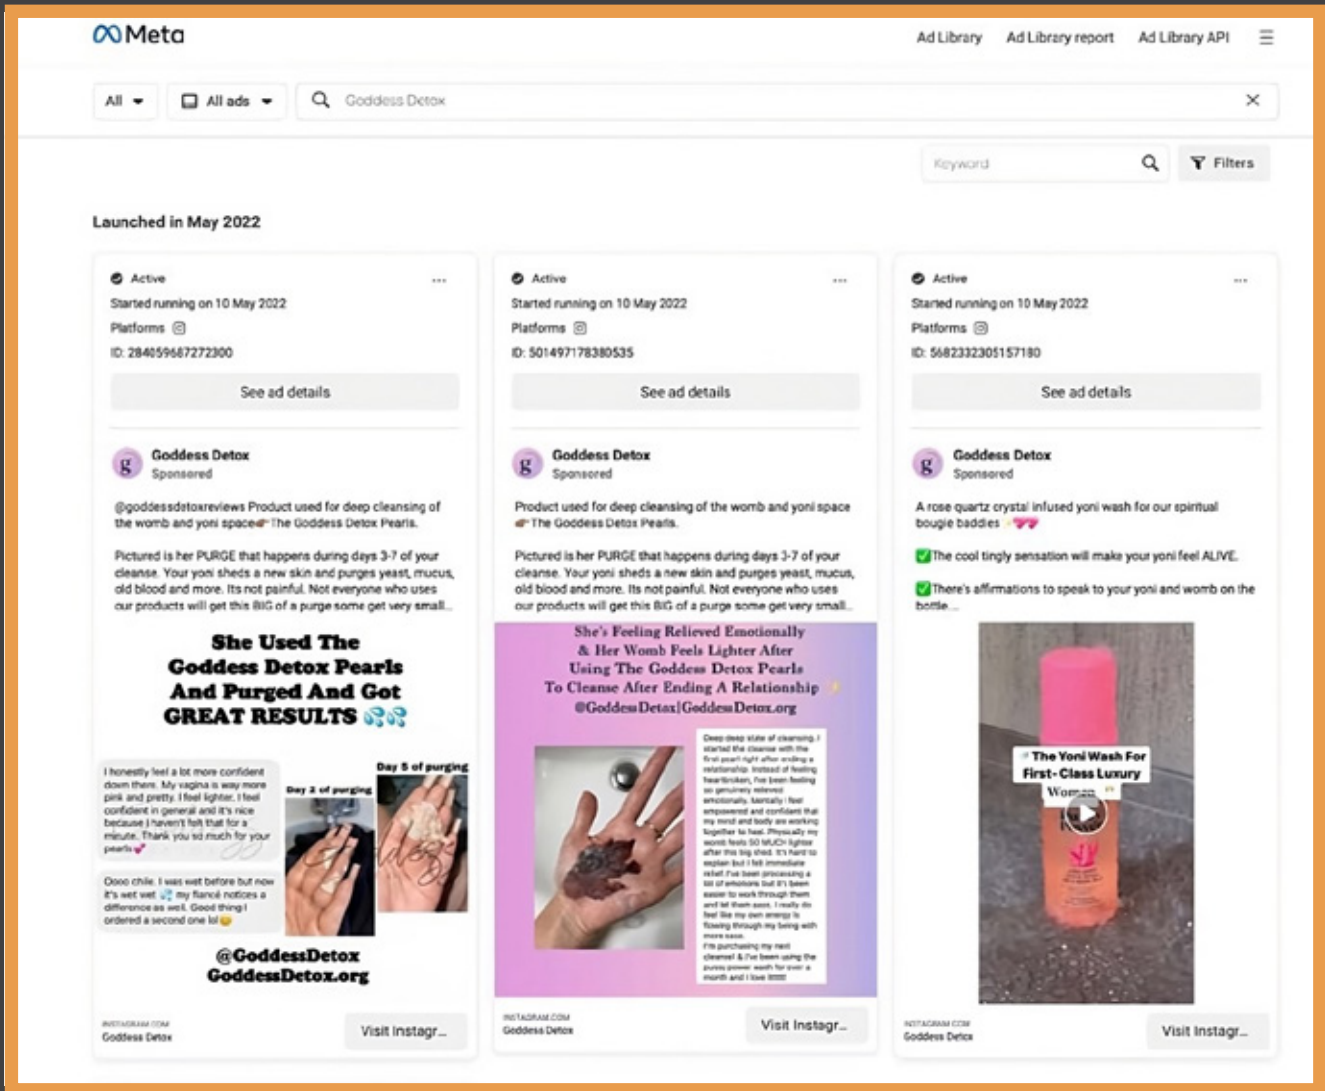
Meta

Ad Library Ad Library report Ad Library API

All All ads Goddess Detox

Keyword Filters

Launched in May 2022

Active
Started running on 10 May 2022
Platforms
ID: 284059687272300
See ad details

Goddess Detox
Sponsored

@goddessdetoxreviews Product used for deep cleansing of the womb and yoni space The Goddess Detox Pearls.

Pictured is her PURGE that happens during days 3-7 of your cleanse. Your yoni sheds a new skin and purges yeast, mucus, old blood and more. Its not painful. Not everyone who uses our products will get this BIG of a purge some get very small...

She Used The Goddess Detox Pearls And Purged And Got GREAT RESULTS

I honestly feel a lot more confident down there. My vagina is way more pink and pretty. I feel lighter. I feel confident in general and it's nice because I haven't felt that for a minute. Thank you so much for your pearls

Day 2 of purging
Day 5 of purging

Oooo chile. I was wet before but now it's wet wet my fiancé notices a difference as well. Good thing I ordered a second one lol

@GoddessDetox
GoddessDetox.org

INSTAGRAM.COM
Goddess Detox
Visit Instagr...

Active
Started running on 10 May 2022
Platforms
ID: 501497178380535
See ad details

Goddess Detox
Sponsored

Product used for deep cleansing of the womb and yoni space The Goddess Detox Pearls.

Pictured is her PURGE that happens during days 3-7 of your cleanse. Your yoni sheds a new skin and purges yeast, mucus, old blood and more. Its not painful. Not everyone who uses our products will get this BIG of a purge some get very small...

She's Feeling Relieved Emotionally & Her Womb Feels Lighter After Using The Goddess Detox Pearls To Cleanse After Ending A Relationship
@GoddessDetox|GoddessDetox.org

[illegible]

INSTAGRAM.COM
Goddess Detox
Visit Instagr...

Active
Started running on 10 May 2022
Platforms
ID: 5682332305157180
See ad details

Goddess Detox
Sponsored

A rose quartz crystal infused yoni wash for our spiritual bougie baddies

The cool tingly sensation will make your yoni feel ALIVE.

There's affirmations to speak to your yoni and womb on the bottle...

The Yoni Wash For First-Class Luxury Women

INSTAGRAM.COM
Goddess Detox
Visit Instagr...